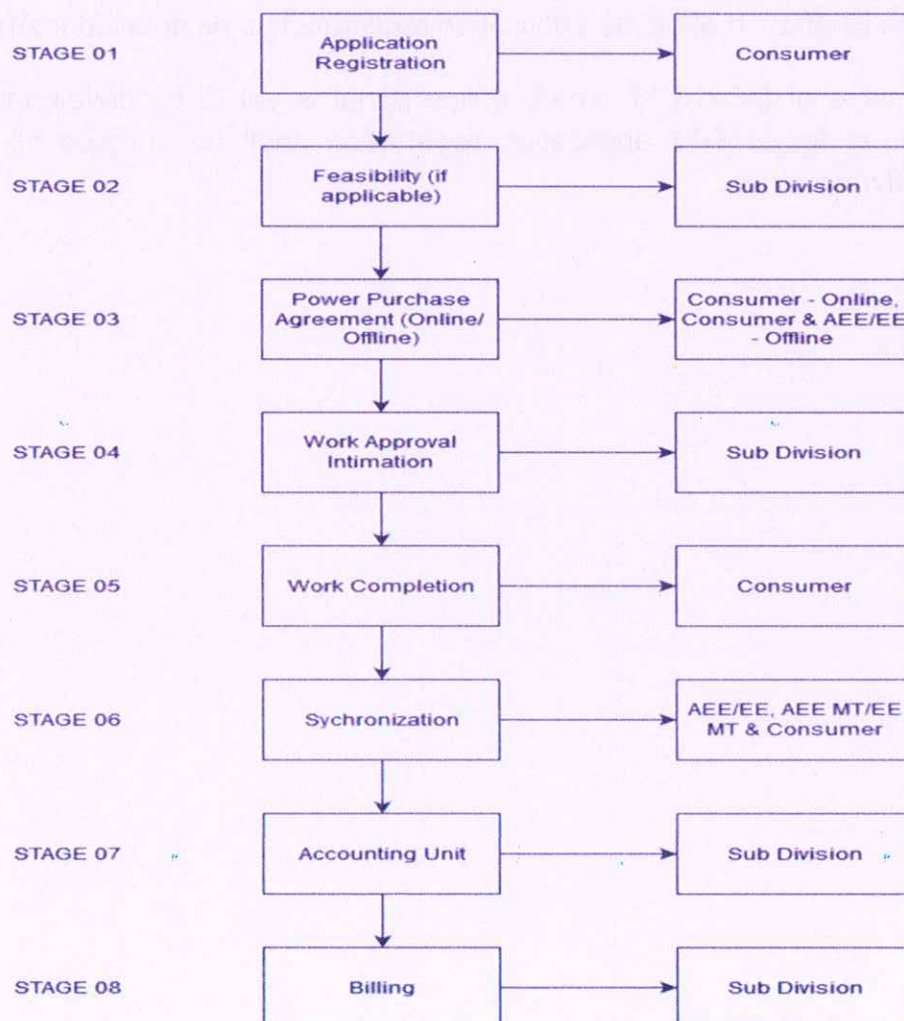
STAGE 01
Application Registration
Consumer

STAGE 02
Feasibility (if applicable)
Sub Division

STAGE 03
Power Purchase Agreement (Online/ Offline)
Consumer - Online, Consumer & AEE/EE - Offline

STAGE 04
Work Approval Intimation
Sub Division

STAGE 05
Work Completion
Consumer

STAGE 06
Sychronization
AEE/EE, AEE MT/EE MT & Consumer

STAGE 07
Accounting Unit
Sub Division

STAGE 08
Billing
Sub Division